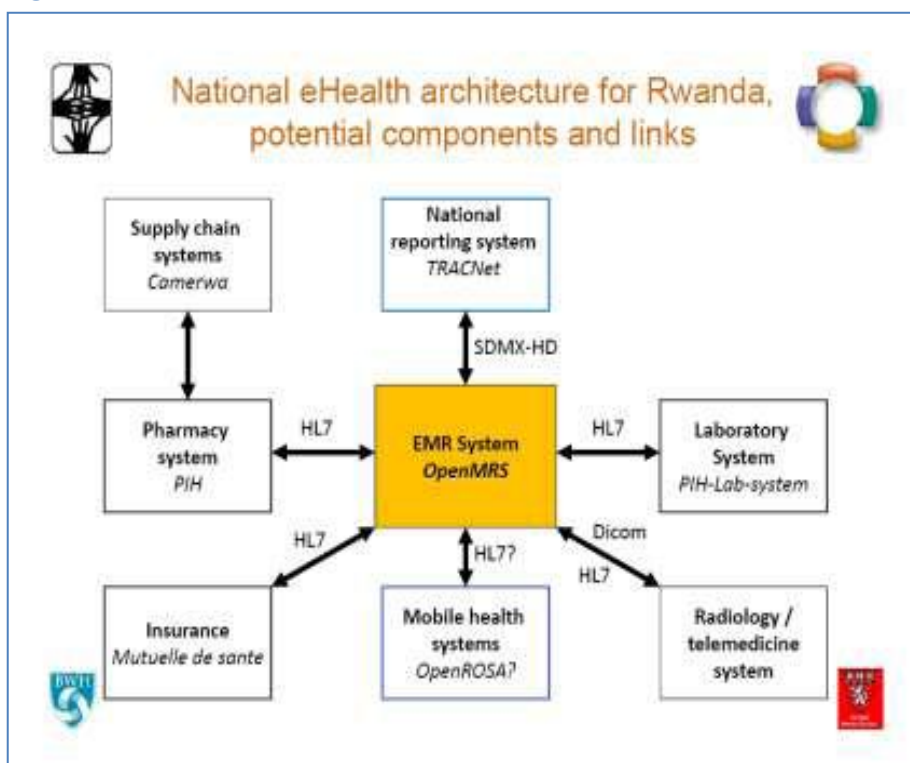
National eHealth architecture for Rwanda, potential components and links

Supply chain systems
*Camerwa*

National reporting system
*TRACNet*

SDMX-HD

Pharmacy system
*PIH*

HL7

EMR System
*OpenMRS*

HL7

Laboratory System
*PIH-Lab-system*

HL7

HL7??

Dicom

HL7

Insurance
*Mutuelle de sante*

Mobile health systems
*OpenROSA?*

Radiology / telemedicine system

BWH